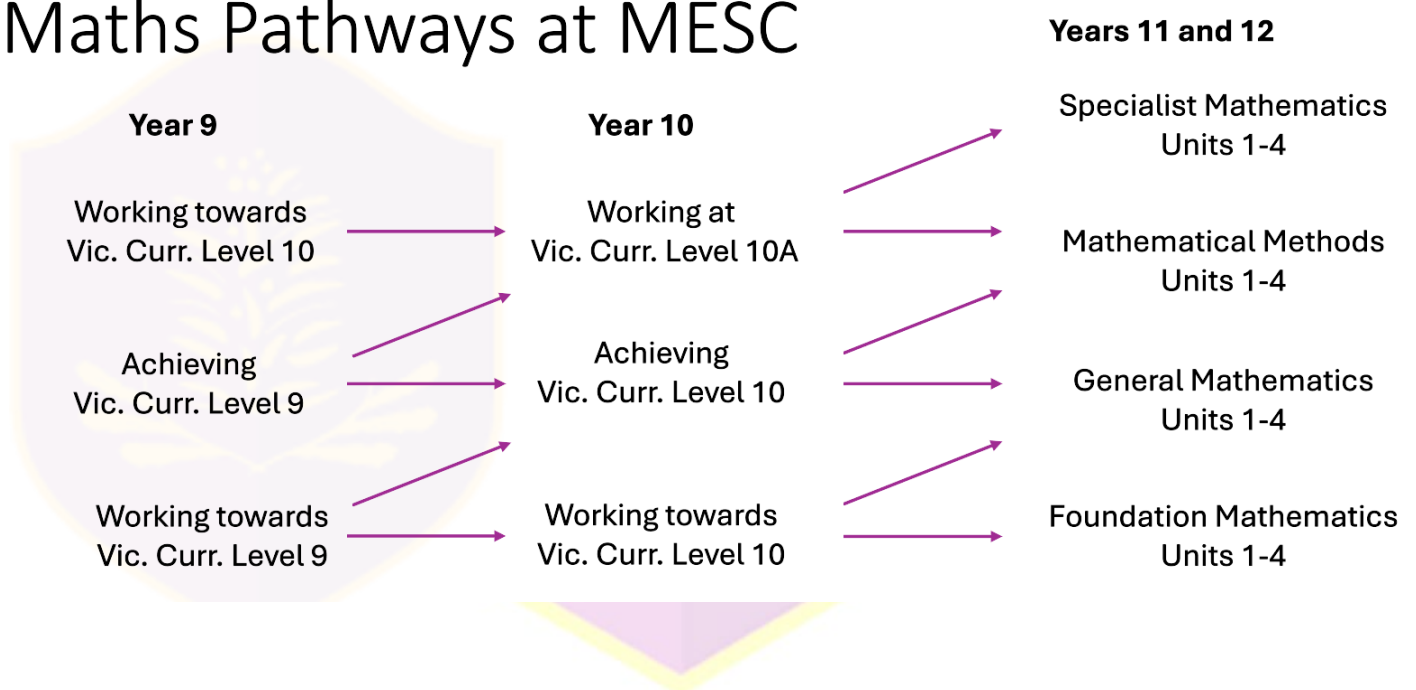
Maths Pathways at MESC

Years 11 and 12

Year 9

Year 10

Specialist Mathematics
Units 1-4

Working towards
Vic. Curr. Level 10

Working at
Vic. Curr. Level 10A

Mathematical Methods
Units 1-4

Achieving
Vic. Curr. Level 9

Achieving
Vic. Curr. Level 10

General Mathematics
Units 1-4

Working towards
Vic. Curr. Level 9

Working towards
Vic. Curr. Level 10

Foundation Mathematics
Units 1-4